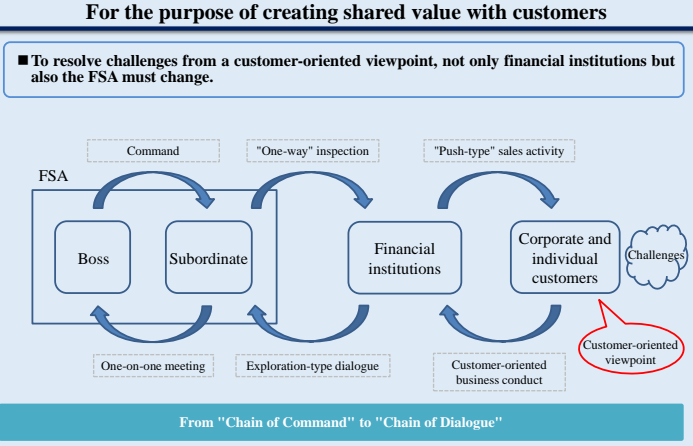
For the purpose of creating shared value with customers

■ To resolve challenges from a customer-oriented viewpoint, not only financial institutions but also the FSA must change.

Command

"One-way" inspection

"Push-type" sales activity

FSA

Boss

Subordinate

Financial institutions

Corporate and individual customers

Challenges

Customer-oriented viewpoint

One-on-one meeting

Exploration-type dialogue

Customer-oriented business conduct

From "Chain of Command" to "Chain of Dialogue"